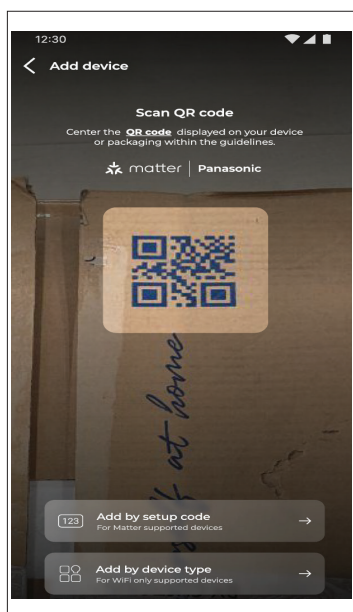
12:30

Add device

Scan QR code

Center the QR code displayed on your device or packaging within the guidelines.

matter | Panasonic

at home

123 Add by setup code
For Matter supported devices

Add by device type
For WiFi only supported devices